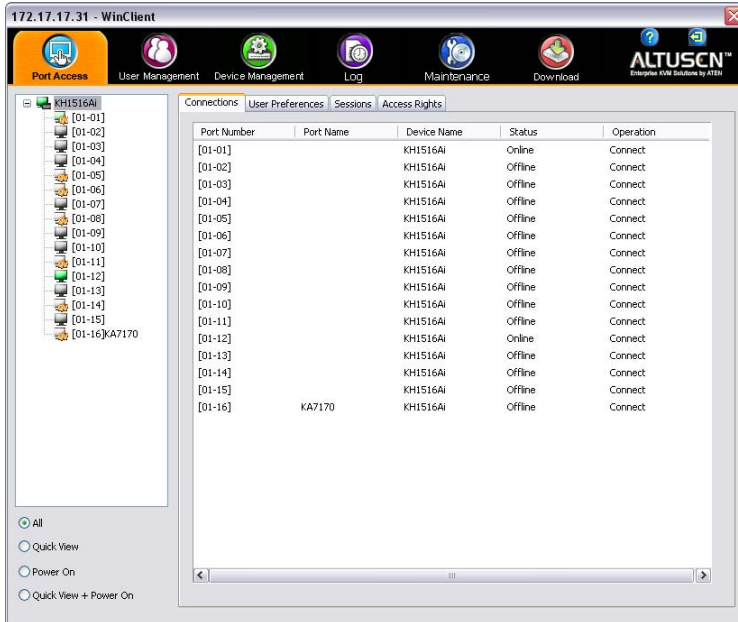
172.17.17.31 - WinClient

Port Access | User Management | Device Management | Log | Maintenance | Download

ALTUSEN™
Enterprise KVM Solutions by ATEN

KH1516Ai
[01-01]
[01-02]
[01-03]
[01-04]
[01-05]
[01-06]
[01-07]
[01-08]
[01-09]
[01-10]
[01-11]
[01-12]
[01-13]
[01-14]
[01-15]
[01-16]KA7170

Connections | User Preferences | Sessions | Access Rights

| Port Number | Port Name | Device Name | Status | Operation |
|---|---|---|---|---|
| [01-01] | | KH1516Ai | Online | Connect |
| [01-02] | | KH1516Ai | Offline | Connect |
| [01-03] | | KH1516Ai | Offline | Connect |
| [01-04] | | KH1516Ai | Offline | Connect |
| [01-05] | | KH1516Ai | Offline | Connect |
| [01-06] | | KH1516Ai | Offline | Connect |
| [01-07] | | KH1516Ai | Offline | Connect |
| [01-08] | | KH1516Ai | Offline | Connect |
| [01-09] | | KH1516Ai | Offline | Connect |
| [01-10] | | KH1516Ai | Offline | Connect |
| [01-11] | | KH1516Ai | Offline | Connect |
| [01-12] | | KH1516Ai | Online | Connect |
| [01-13] | | KH1516Ai | Offline | Connect |
| [01-14] | | KH1516Ai | Offline | Connect |
| [01-15] | | KH1516Ai | Offline | Connect |
| [01-16] | KA7170 | KH1516Ai | Offline | Connect |

All
Quick View
Power On
Quick View + Power On